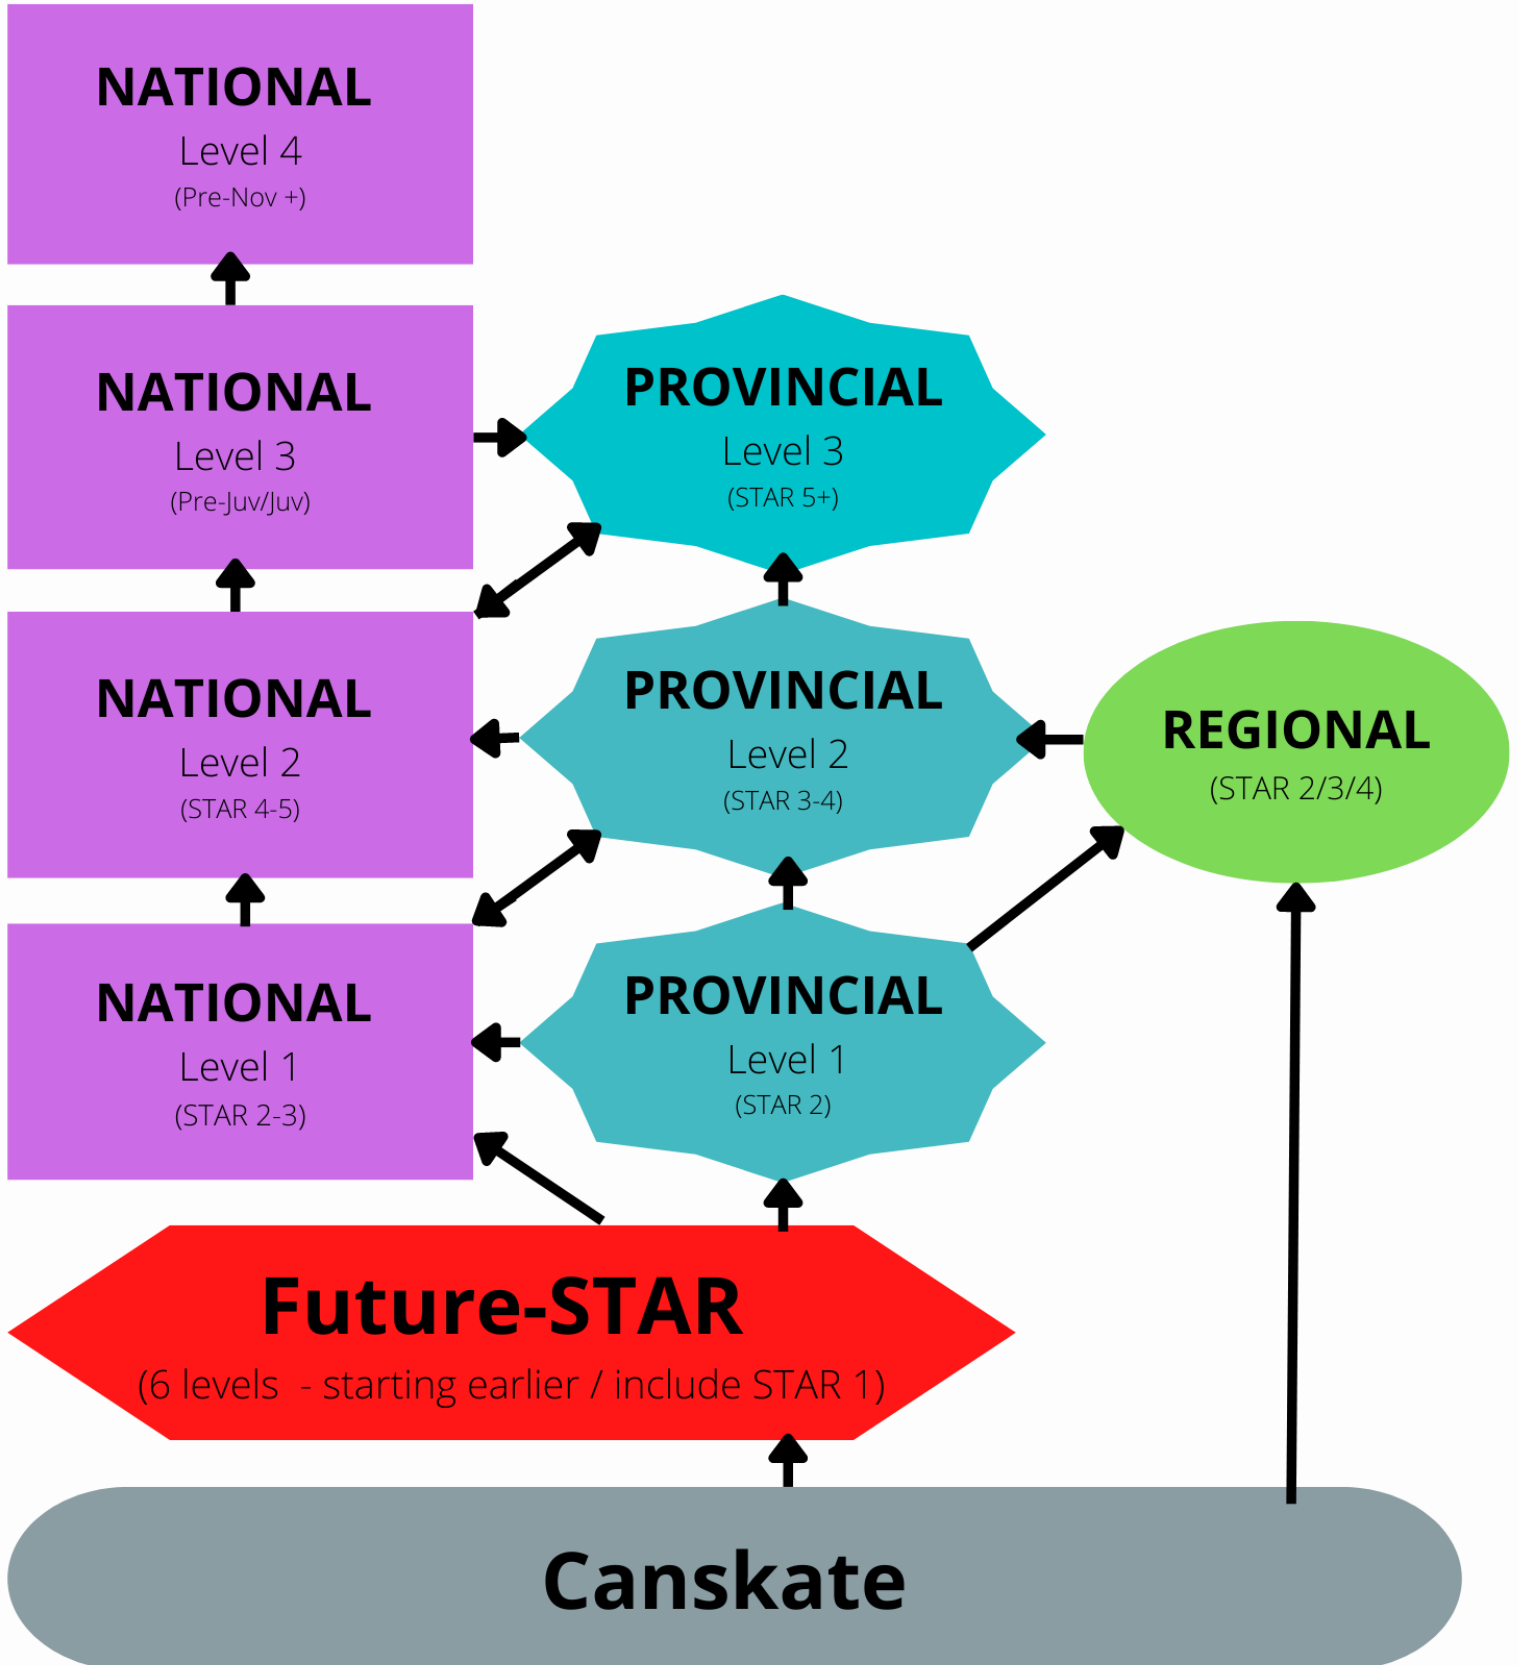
NATIONAL
Level 4
(Pre-Nov +)

NATIONAL
Level 3
(Pre-Juv/Juv)

PROVINCIAL
Level 3
(STAR 5+)

NATIONAL
Level 2
(STAR 4-5)

PROVINCIAL
Level 2
(STAR 3-4)

REGIONAL
(STAR 2/3/4)

NATIONAL
Level 1
(STAR 2-3)

PROVINCIAL
Level 1
(STAR 2)

Future-STAR
(6 levels - starting earlier / include STAR 1)

Canskate